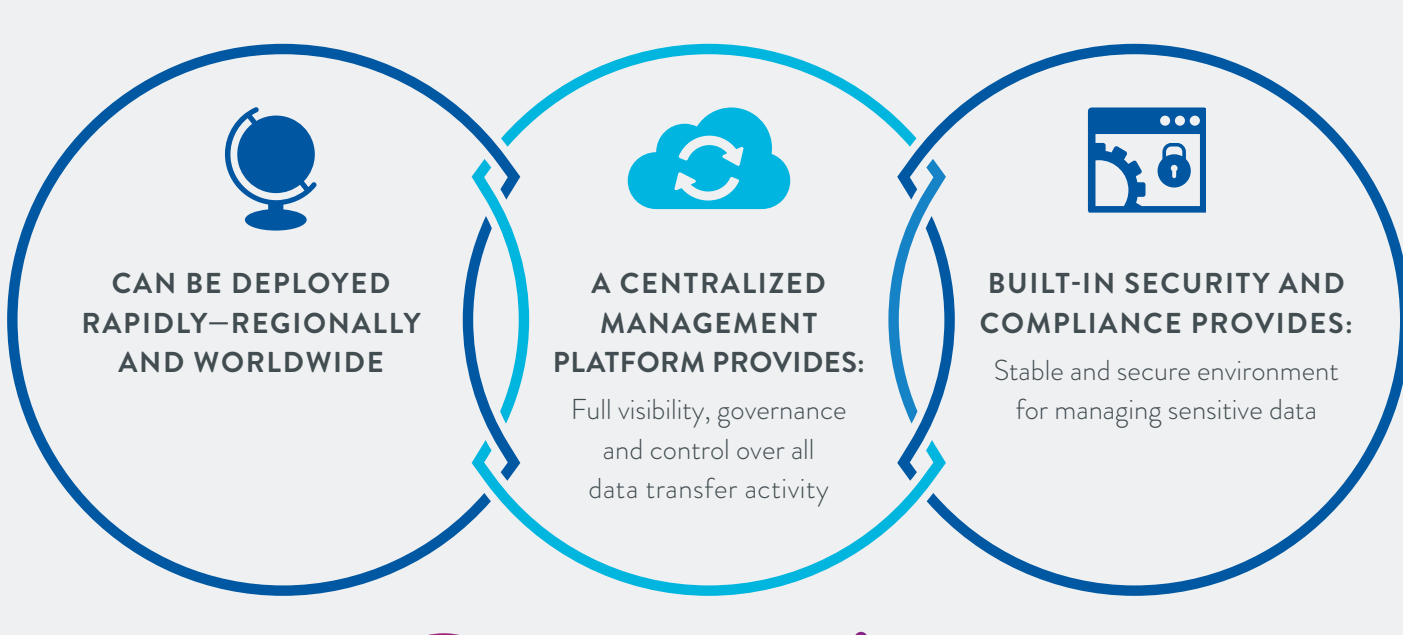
CAN BE DEPLOYED RAPIDLY—REGIONALLY AND WORLDWIDE

A CENTRALIZED MANAGEMENT PLATFORM PROVIDES:

Full visibility, governance and control over all data transfer activity

BUILT-IN SECURITY AND COMPLIANCE PROVIDES:

Stable and secure environment for managing sensitive data